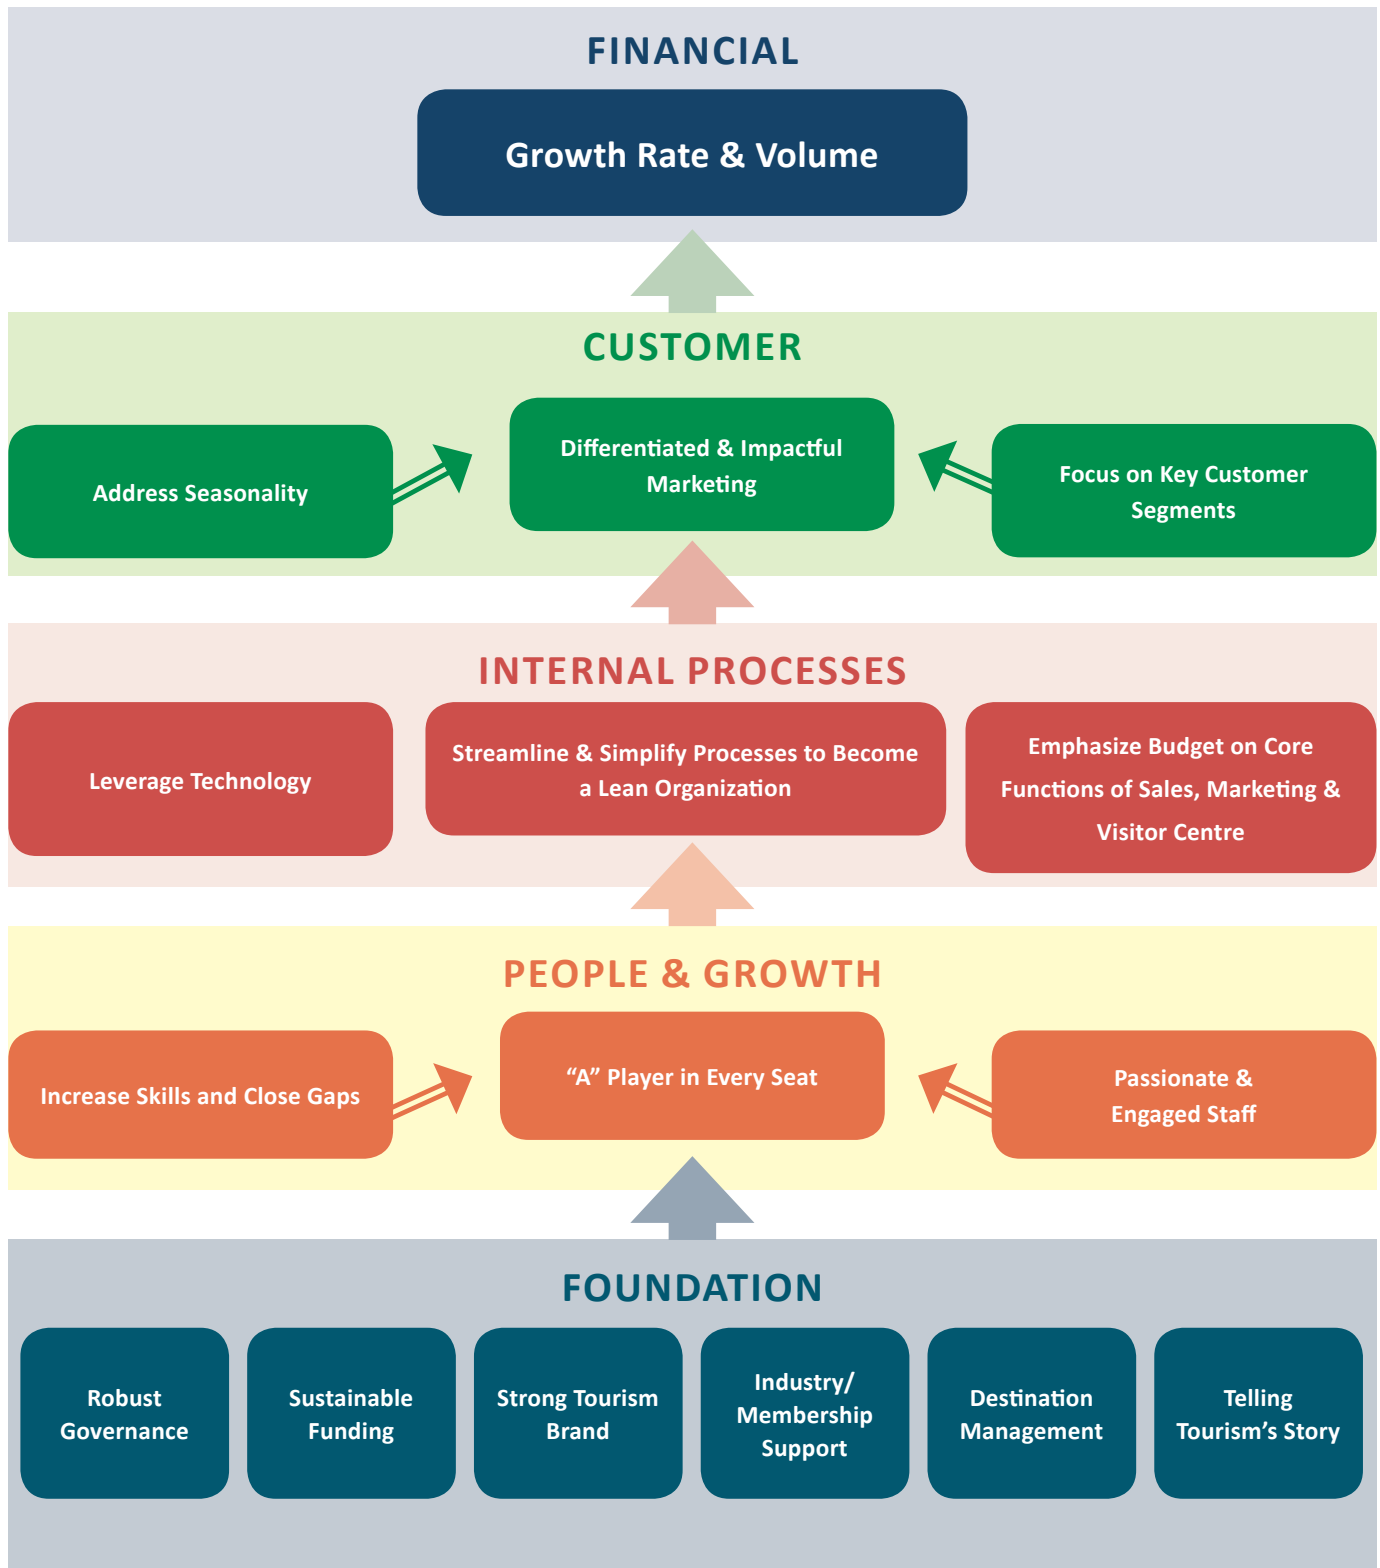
FINANCIAL

Growth Rate & Volume

CUSTOMER

Address Seasonality

Differentiated & Impactful Marketing

Focus on Key Customer Segments

INTERNAL PROCESSES

Leverage Technology

Streamline & Simplify Processes to Become a Lean Organization

Emphasize Budget on Core Functions of Sales, Marketing & Visitor Centre

PEOPLE & GROWTH

Increase Skills and Close Gaps

“A” Player in Every Seat

Passionate & Engaged Staff

FOUNDATION

Robust Governance

Sustainable Funding

Strong Tourism Brand

Industry/ Membership Support

Destination Management

Telling Tourism’s Story